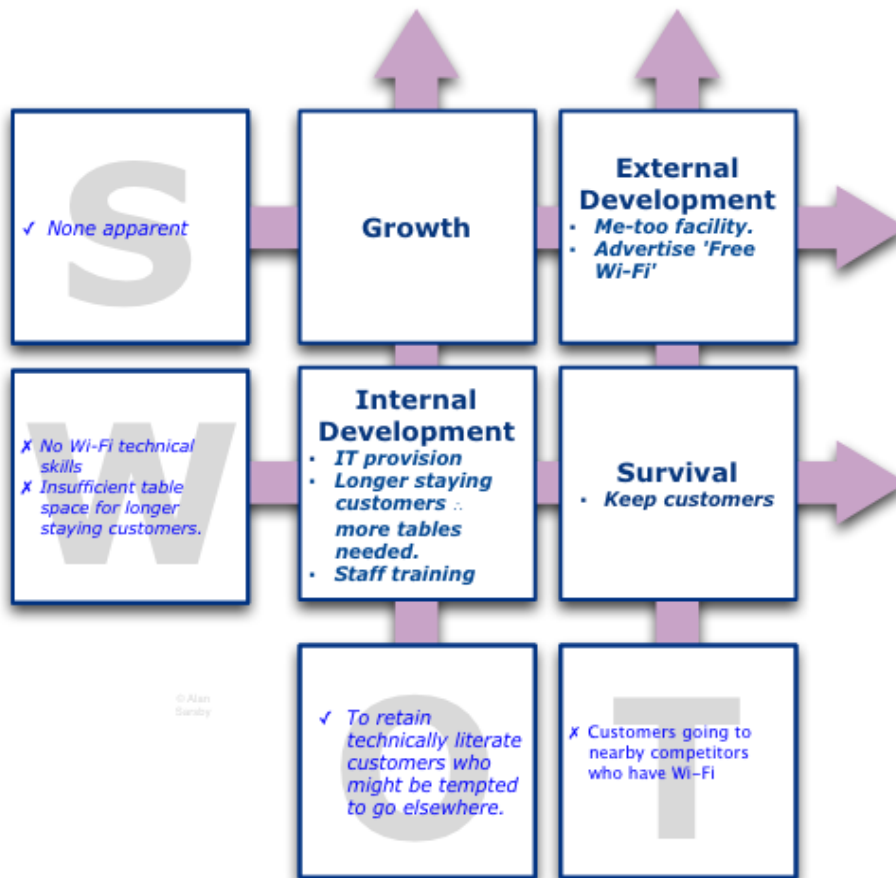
S

✓ None apparent

Growth

External Development
- Me-too facility.
- Advertise 'Free Wi-Fi'

W

✗ No Wi-Fi technical skills
✗ Insufficient table space for longer staying customers.

Internal Development
- IT provision
- Longer staying customers $\therefore$ more tables needed.
- Staff training

Survival
- Keep customers

© Alan Sanby

O

✓ To retain technically literate customers who might be tempted to go elsewhere.

T

✗ Customers going to nearby competitors who have Wi-Fi